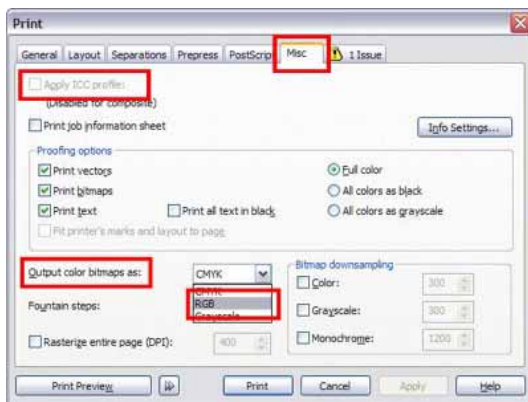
Print

General | Layout | Separations | Prepress | PostScrip | Misc | 1 Issue

Apply ICC profile:
(Disabled for composite)

Print job information sheet

Info Settings...

Proofing options

Print vectors

Print bitmaps

Print text

Print all text in black

Fit printer's marks and layout to page

Full color

All colors as black

All colors as grayscale

Output color bitmaps as:

CMYK

CMYK

RGB

Grayscale

Fountain steps:

Rasterize entire page (DPI):

400

Bitmap downsampling

Color:

300

Grayscale:

300

Monochrome:

1200

Print Preview

Print

Cancel

Apply

Help